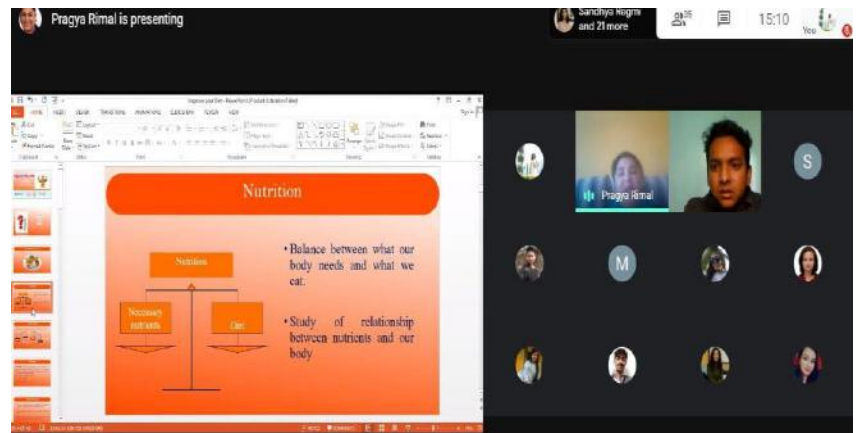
Pragya Rimal is presenting

Sandhya Regmi and 21 more

25

15:10

You

Nutrition

Nutrition

Necessary nutrients

Diet

• Balance between what our body needs and what we eat.

• Study of relationship between nutrients and our body

Pragya Rimal

S

M